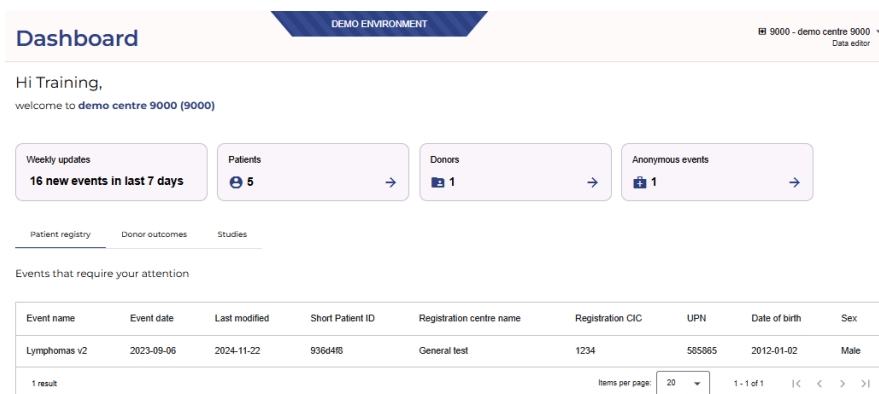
DEMO ENVIRONMENT

Dashboard

9000 - demo centre 9000
Data editor

Hi Training,

welcome to demo centre 9000 (9000)

Weekly updates
16 new events in last 7 days

Patients
5

Donors
1

Anonymous events
1

Patient registry
Donor outcomes
Studies

Events that require your attention

| Event name | Event date | Last modified | Short Patient ID | Registration centre name | Registration CIC | UPN | Date of birth | Sex |
|---|---|---|---|---|---|---|---|---|
| Lymphomas v2 | 2023-09-06 | 2024-11-22 | 936d4f8 | General test | 1234 | 585865 | 2012-01-02 | Male |

1 result

Items per page: 20

1 - 1 of 1